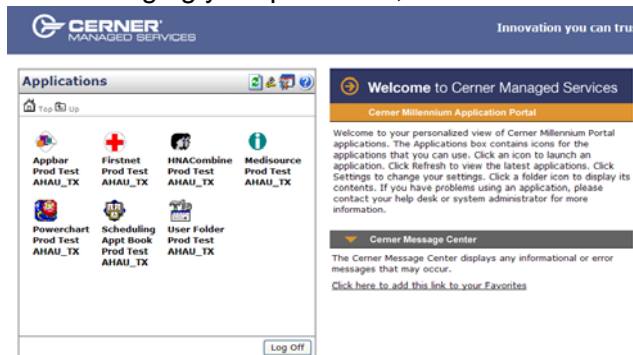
CERNER
MANAGED SERVICES

Innovation you can tru

Applications

Top Up

Appbar
Prod Test
AHAU_TX

Firstnet
Prod Test
AHAU_TX

HNACombine
Prod Test
AHAU_TX

Medisource
Prod Test
AHAU_TX

Powerchart
Prod Test
AHAU_TX

Scheduling
Appt Book
Prod Test
AHAU_TX

User Folder
Prod Test
AHAU_TX

Log Off

Welcome to Cerner Managed Services

Cerner Millennium Application Portal

Welcome to your personalized view of Cerner Millennium Portal applications. The Applications box contains icons for the applications that you can use. Click an icon to launch an application. Click Refresh to view the latest applications. Click Settings to change your settings. Click a folder icon to display its contents. If you have problems using an application, please contact your help desk or system administrator for more information.

Cerner Message Center

The Cerner Message Center displays any informational or error messages that may occur.

Click here to add this link to your Favorites